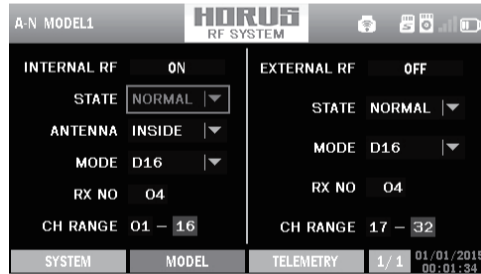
A-N MODEL1

HORUS
RF SYSTEM

INTERNAL RF ON

STATE NORMAL

ANTENNA INSIDE

MODE D16

RX NO 04

CH RANGE 01 — 16

EXTERNAL RF OFF

STATE NORMAL

MODE D16

RX NO 04

CH RANGE 17 — 32

SYSTEM

MODEL

TELEMETRY

1/1

01/01/2015
00:01:34